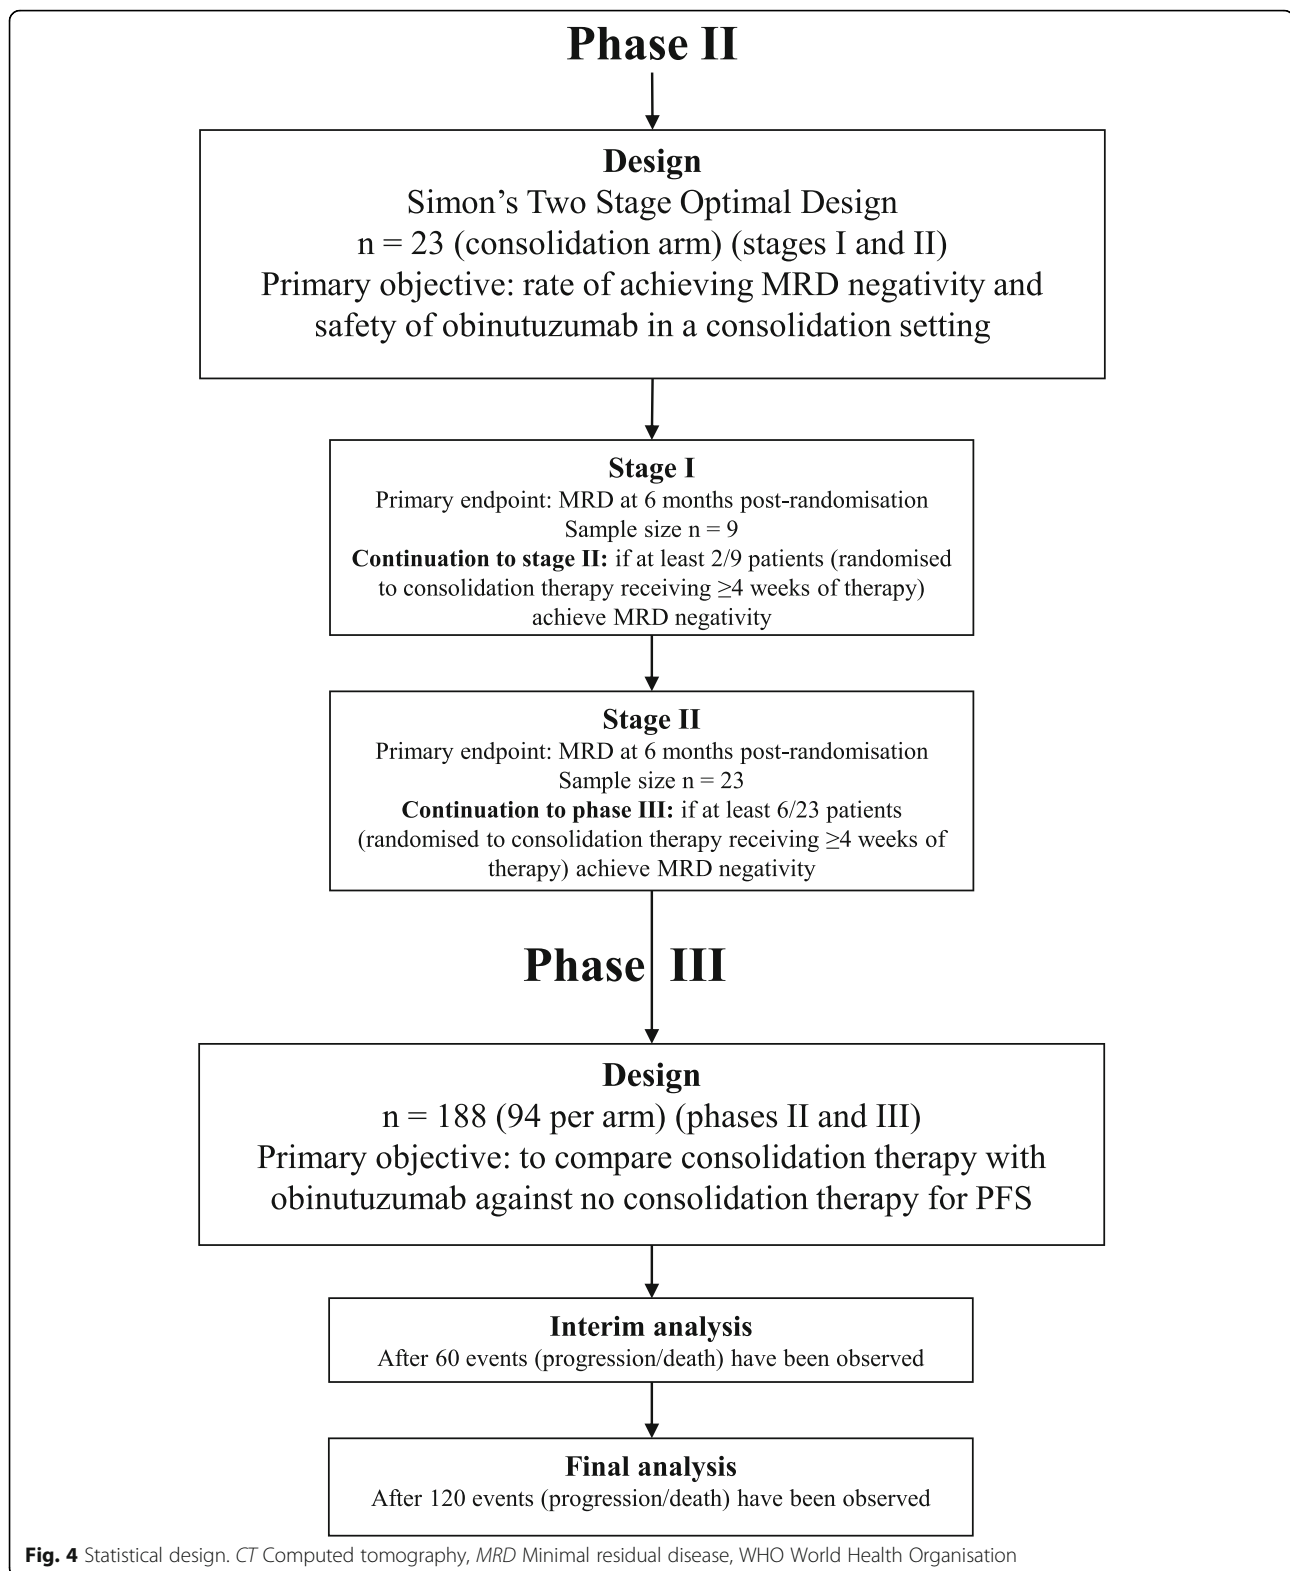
Phase II

Design
Simon’s Two Stage Optimal Design
n = 23 (consolidation arm) (stages I and II)
Primary objective: rate of achieving MRD negativity and safety of obinutuzumab in a consolidation setting

Stage I
Primary endpoint: MRD at 6 months post-randomisation
Sample size n = 9
Continuation to stage II: if at least 2/9 patients (randomised to consolidation therapy receiving ≥4 weeks of therapy) achieve MRD negativity

Stage II
Primary endpoint: MRD at 6 months post-randomisation
Sample size n = 23
Continuation to phase III: if at least 6/23 patients (randomised to consolidation therapy receiving ≥4 weeks of therapy) achieve MRD negativity

Phase III

Design
n = 188 (94 per arm) (phases II and III)
Primary objective: to compare consolidation therapy with obinutuzumab against no consolidation therapy for PFS

Interim analysis
After 60 events (progression/death) have been observed

Final analysis
After 120 events (progression/death) have been observed

Fig. 4 Statistical design. CT Computed tomography, MRD Minimal residual disease, WHO World Health Organisation